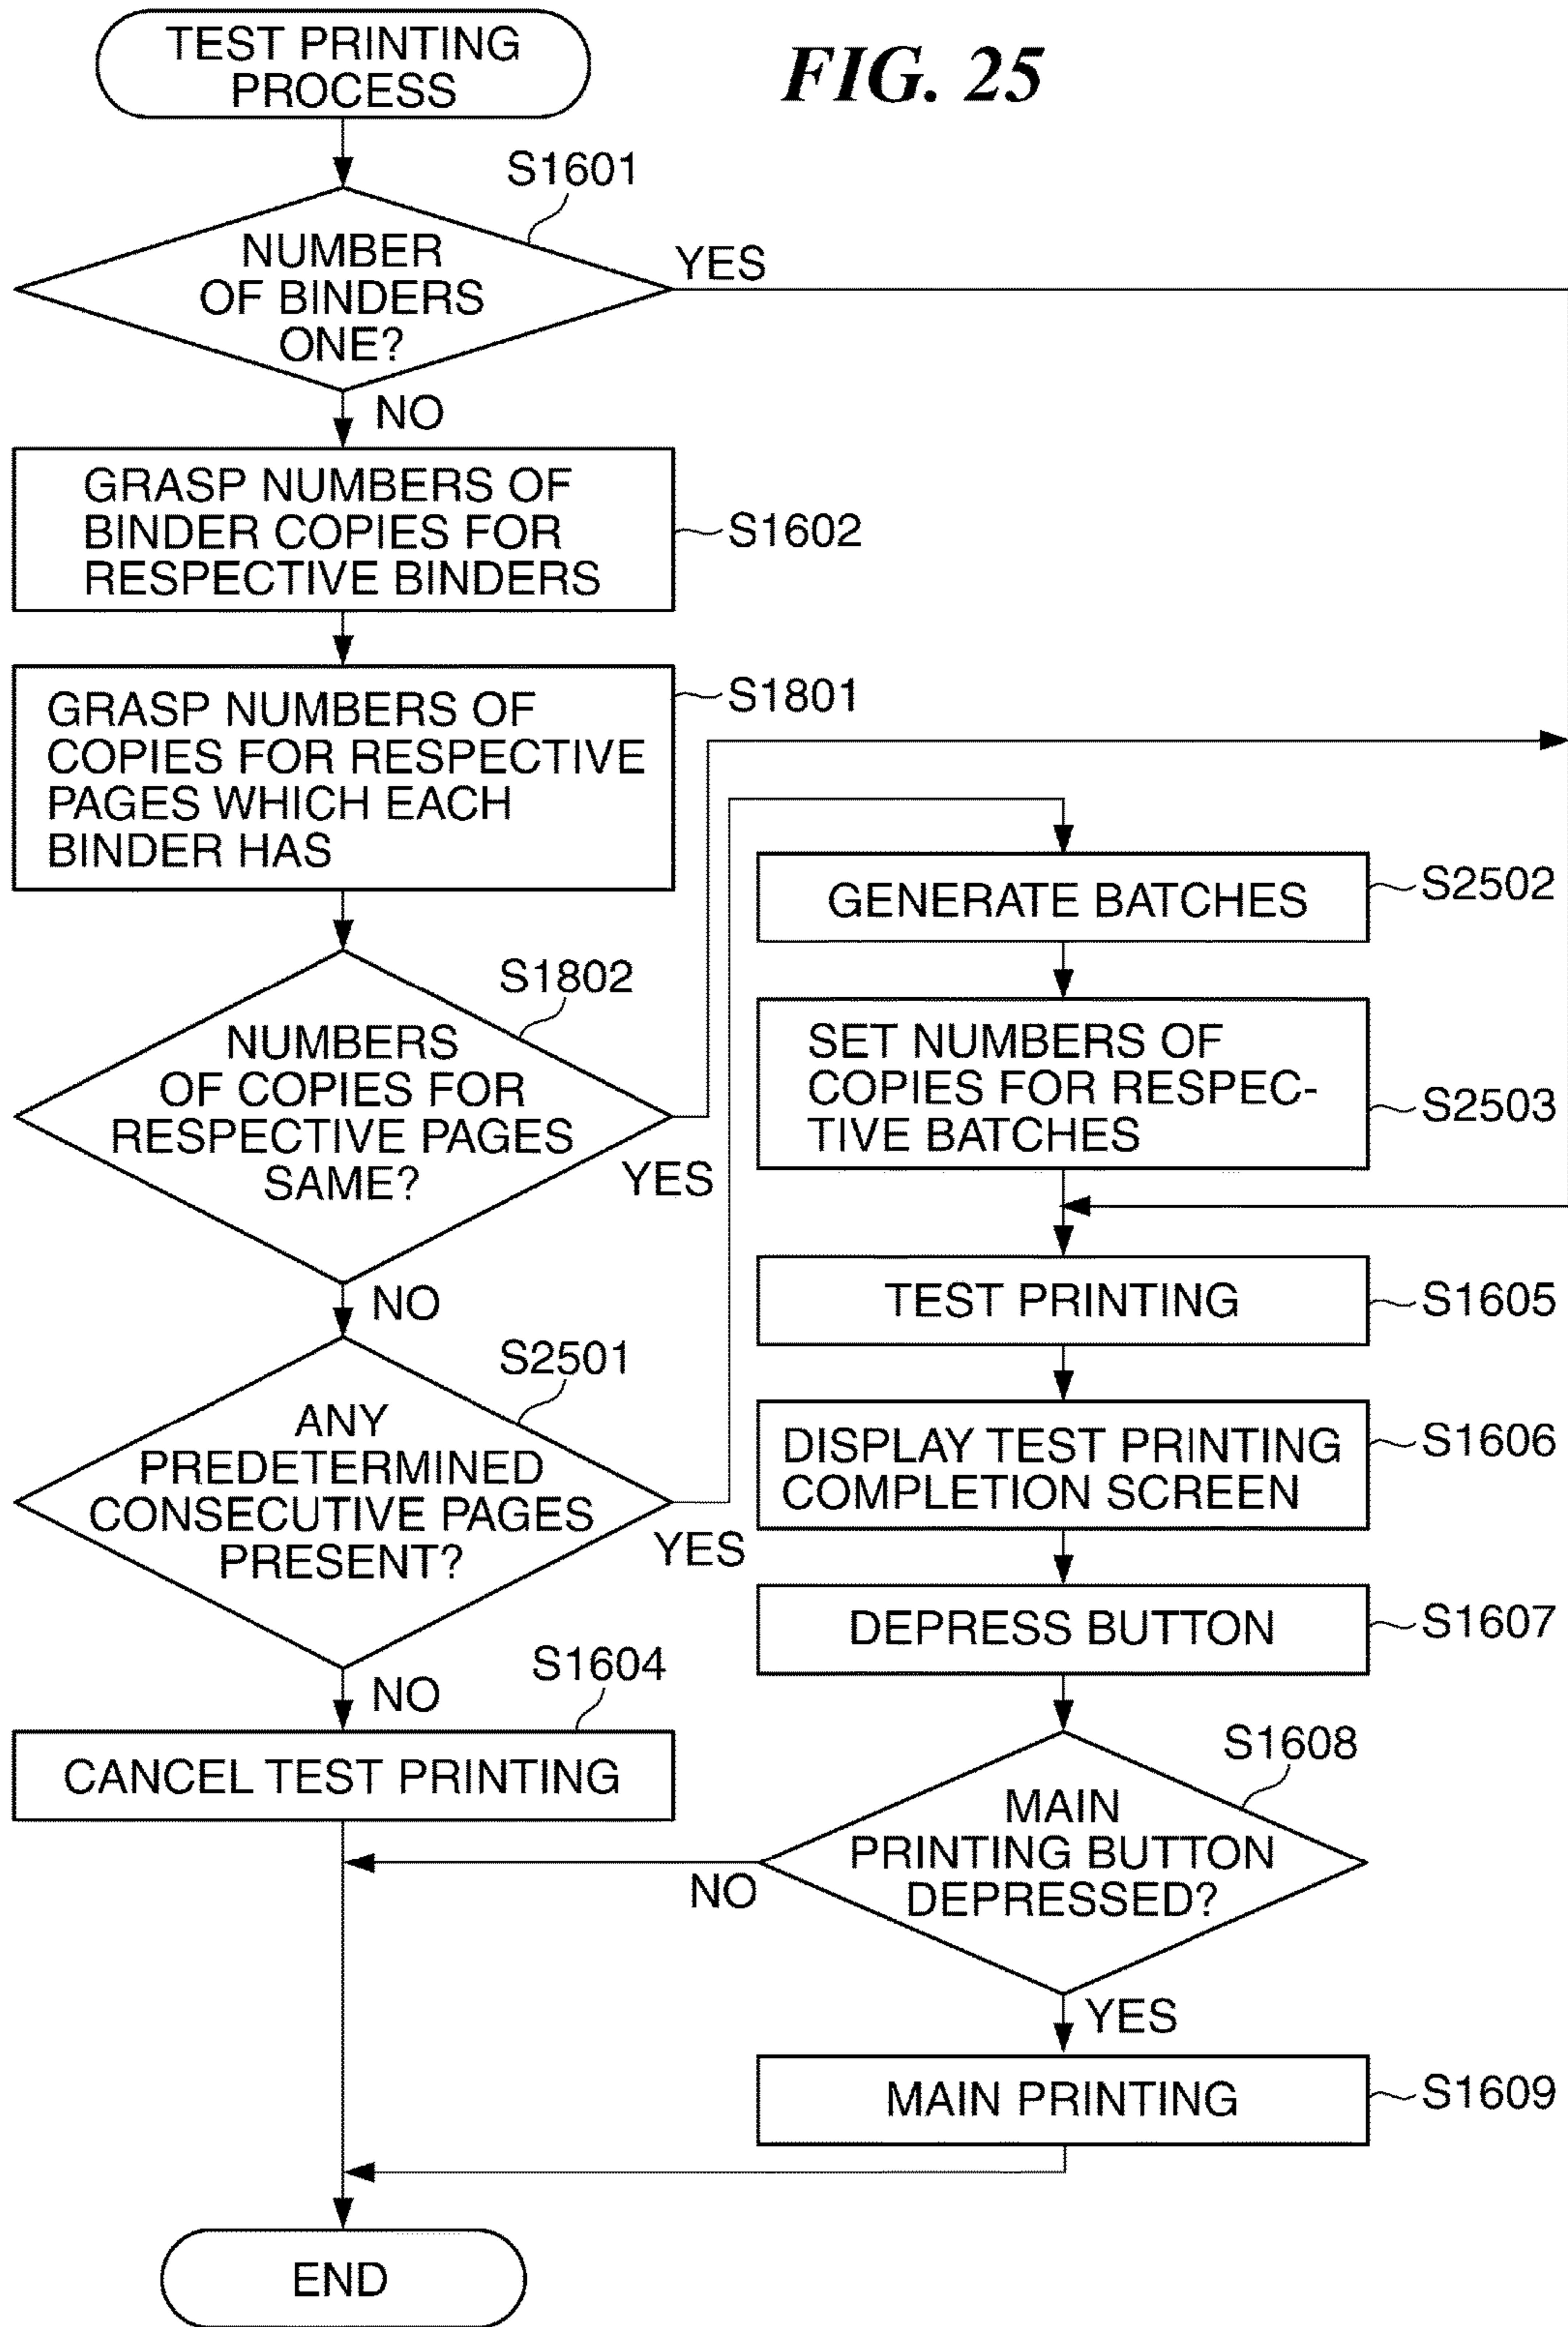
TEST PRINTING PROCESS

FIG. 25

S1601

NUMBER OF BINDERS ONE?

YES

NO

GRASP NUMBERS OF BINDER COPIES FOR RESPECTIVE BINDERS

S1602

GRASP NUMBERS OF COPIES FOR RESPECTIVE PAGES WHICH EACH BINDER HAS

S1801

GENERATE BATCHES

S2502

S1802

NUMBERS OF COPIES FOR RESPECTIVE PAGES SAME?

YES

SET NUMBERS OF COPIES FOR RESPECTIVE BATCHES

S2503

NO

TEST PRINTING

S1605

S2501

ANY PREDETERMINED CONSECUTIVE PAGES PRESENT?

YES

DISPLAY TEST PRINTING COMPLETION SCREEN

S1606

DEPRESS BUTTON

S1607

NO

S1604

CANCEL TEST PRINTING

S1608

MAIN PRINTING BUTTON DEPRESSED?

NO

YES

MAIN PRINTING

S1609

END